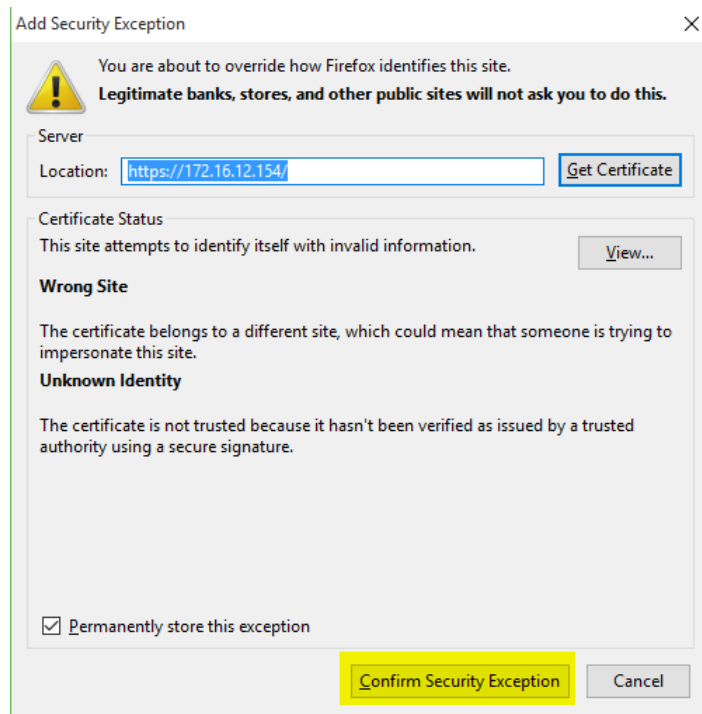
Add Security Exception

You are about to override how Firefox identifies this site.

**Legitimate banks, stores, and other public sites will not ask you to do this.**

Server

Location: https://172.16.12.154/

Get Certificate

Certificate Status

This site attempts to identify itself with invalid information.

View...

**Wrong Site**

The certificate belongs to a different site, which could mean that someone is trying to impersonate this site.

**Unknown Identity**

The certificate is not trusted because it hasn't been verified as issued by a trusted authority using a secure signature.

Permanently store this exception

Confirm Security Exception

Cancel